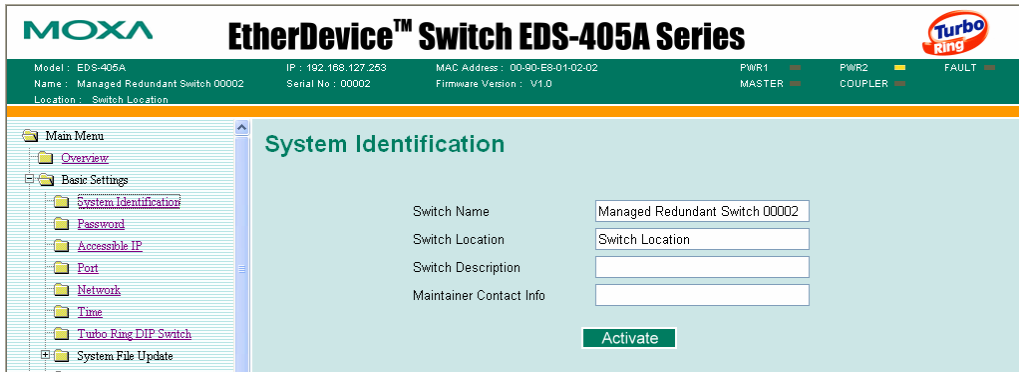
MOXA

EtherDevice™ Switch EDS-405A Series

Turbo Ring

Model : EDS-405A
Name : Managed Redundant Switch 00002
Location : Switch Location

IP : 192.168.127.253
Serial No : 00002

MAC Address : 00-90-E8-01-02-02
Firmware Version : V1.0

PWR1
MASTER

PWR2
COUPLER

FAULT

Main Menu
Overview
Basic Settings
System Identification
Password
Accessible IP
Port
Network
Time
Turbo Ring DIP Switch
System File Update

System Identification

| | |
|---|---|
| Switch Name | Managed Redundant Switch 00002 |
| Switch Location | Switch Location |
| Switch Description | |
| Maintainer Contact Info | |

Activate